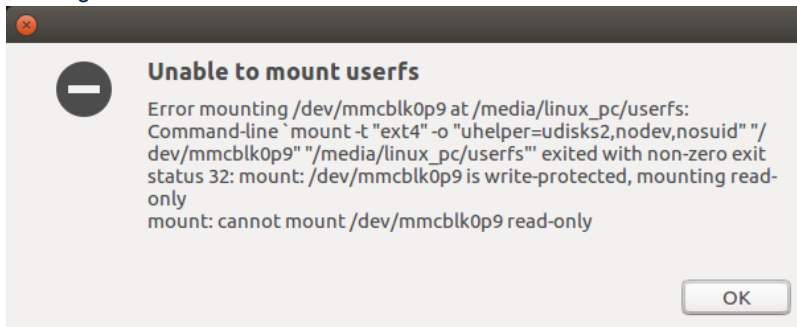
Unable to mount userfs

Error mounting /dev/mmcblk0p9 at /media/linux_pc/userfs: Command-line `mount -t "ext4" -o "uhelper=udisks2,nodev,nosuid" "/dev/mmcblk0p9" "/media/linux_pc/userfs"' exited with non-zero exit status 32: mount: /dev/mmcblk0p9 is write-protected, mounting read-only
mount: cannot mount /dev/mmcblk0p9 read-only

OK